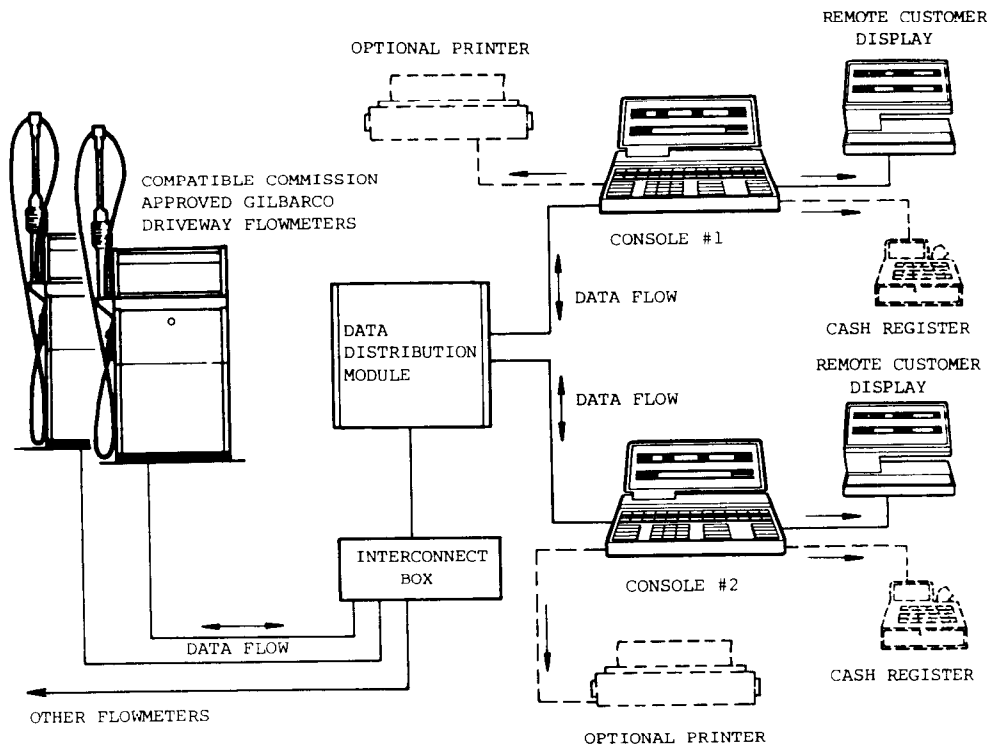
OPTIONAL PRINTER

REMOTE CUSTOMER DISPLAY

COMPATIBLE COMMISSION APPROVED GILBARCO DRIVEWAY FLOWMETERS

CONSOLE #1

DATA FLOW

DATA DISTRIBUTION MODULE

CASH REGISTER

REMOTE CUSTOMER DISPLAY

DATA FLOW

INTERCONNECT BOX

CONSOLE #2

DATA FLOW

CASH REGISTER

OTHER FLOWMETERS

OPTIONAL PRINTER